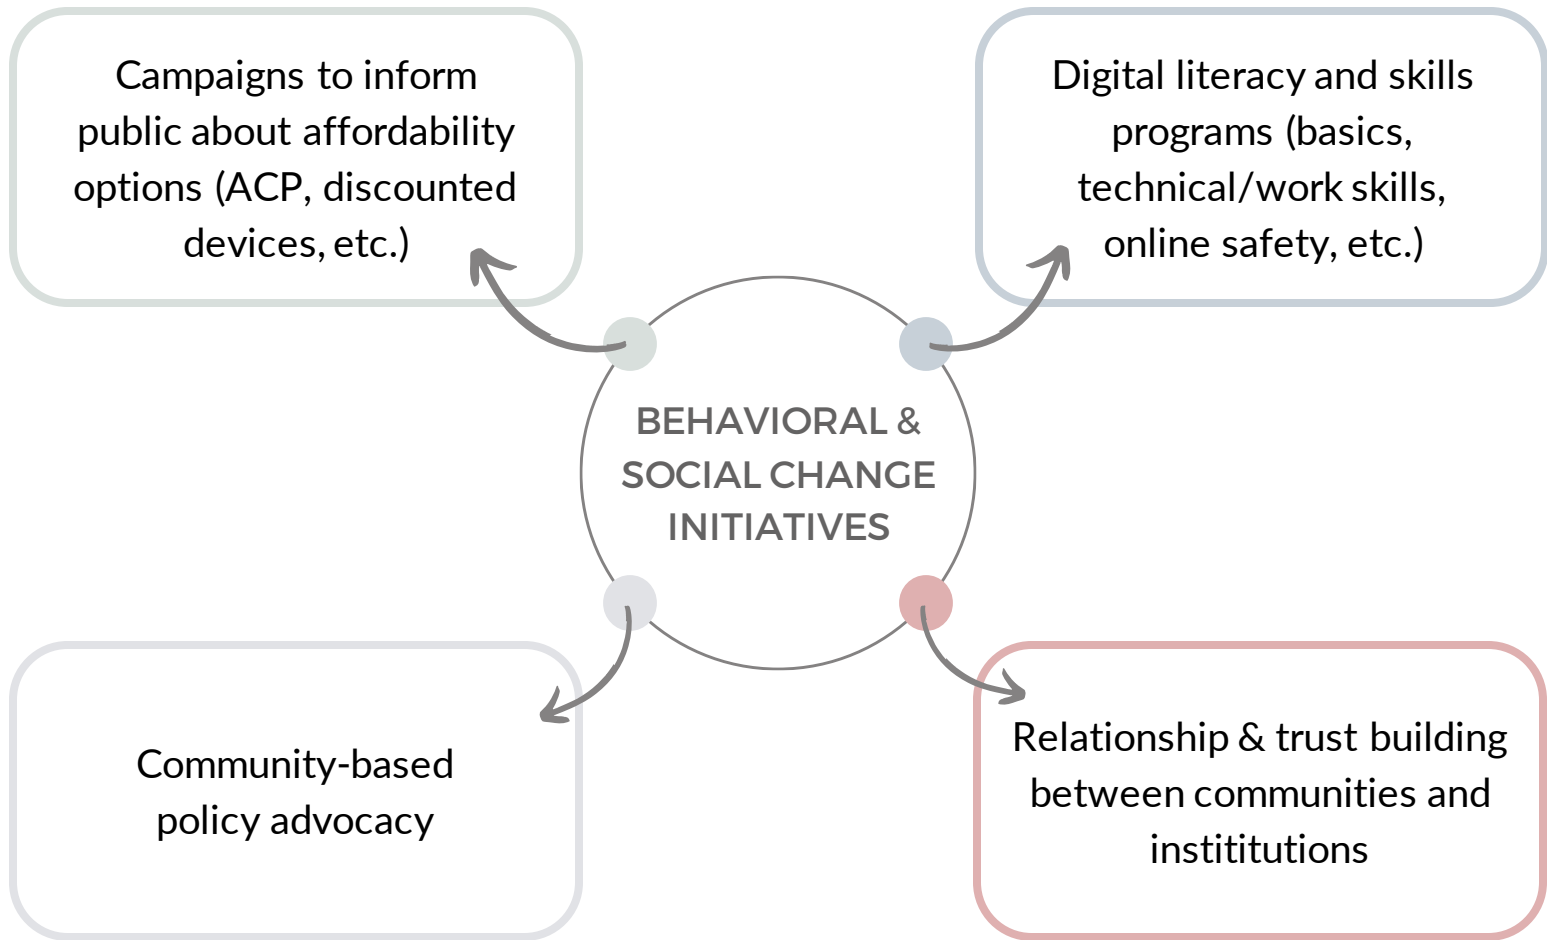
Campaigns to inform public about affordability options (ACP, discounted devices, etc.)

Digital literacy and skills programs (basics, technical/work skills, online safety, etc.)

BEHAVIORAL & SOCIAL CHANGE INITIATIVES

Community-based policy advocacy

Relationship & trust building between communities and instititutions